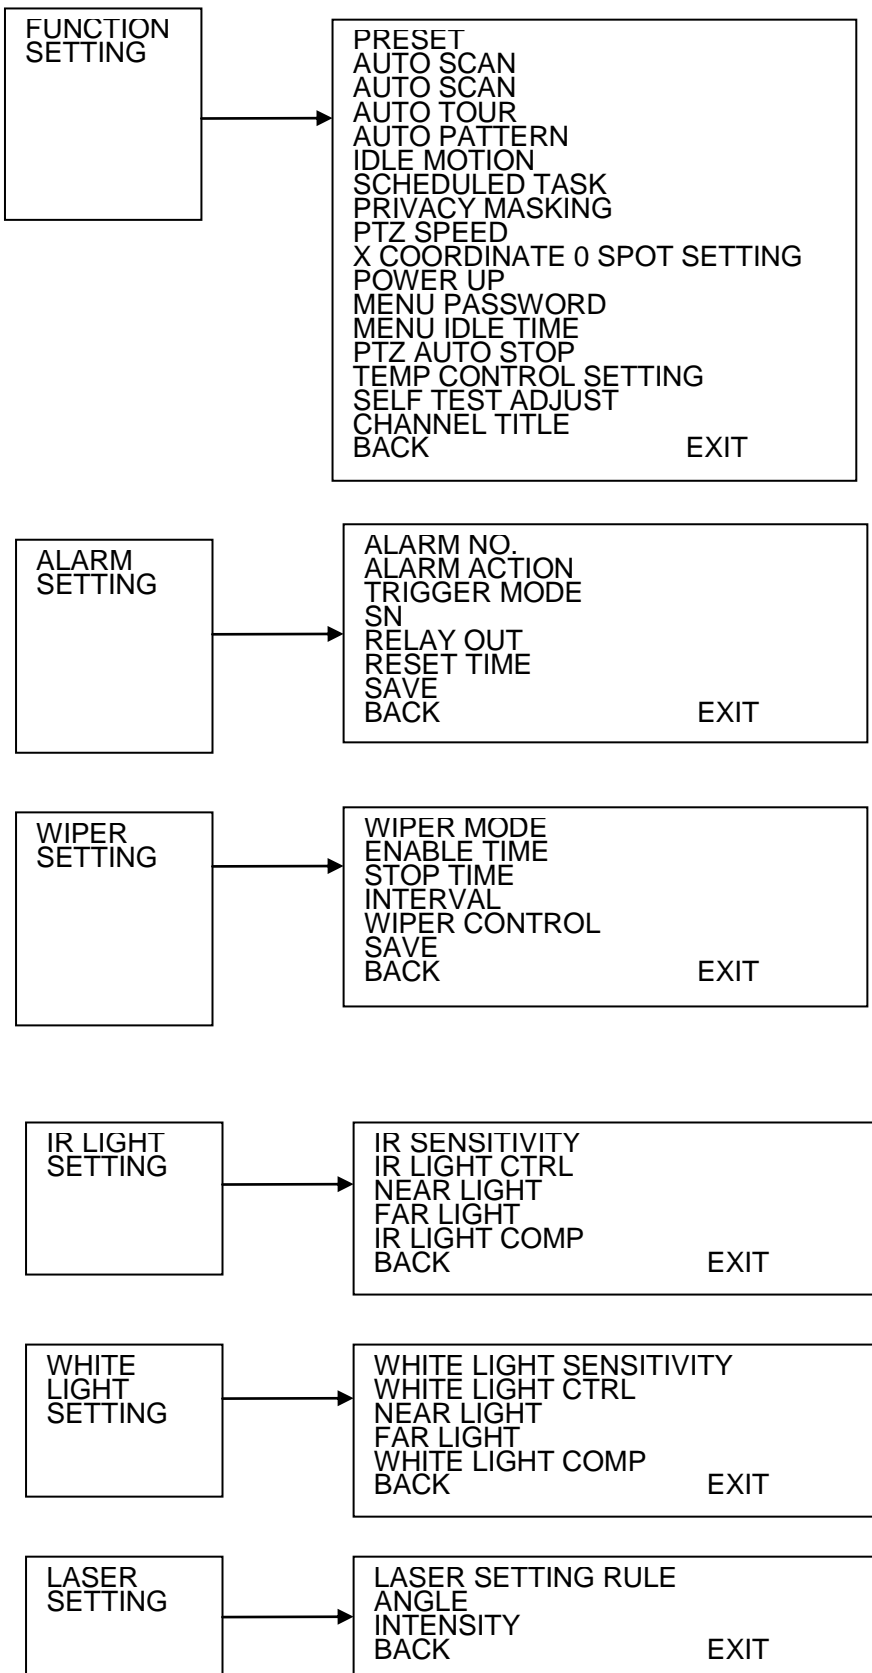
FUNCTION SETTING

PRESET
AUTO SCAN
AUTO SCAN
AUTO TOUR
AUTO PATTERN
IDLE MOTION
SCHEDULED TASK
PRIVACY MASKING
PTZ SPEED
X COORDINATE 0 SPOT SETTING
POWER UP
MENU PASSWORD
MENU IDLE TIME
PTZ AUTO STOP
TEMP CONTROL SETTING
SELF TEST ADJUST
CHANNEL TITLE
BACK EXIT

ALARM SETTING

ALARM NO.
ALARM ACTION
TRIGGER MODE
SN
RELAY OUT
RESET TIME
SAVE
BACK EXIT

WIPER SETTING

WIPER MODE
ENABLE TIME
STOP TIME
INTERVAL
WIPER CONTROL
SAVE
BACK EXIT

IR LIGHT SETTING

IR SENSITIVITY
IR LIGHT CTRL
NEAR LIGHT
FAR LIGHT
IR LIGHT COMP
BACK EXIT

WHITE LIGHT SETTING

WHITE LIGHT SENSITIVITY
WHITE LIGHT CTRL
NEAR LIGHT
FAR LIGHT
WHITE LIGHT COMP
BACK EXIT

LASER SETTING

LASER SETTING RULE
ANGLE
INTENSITY
BACK EXIT